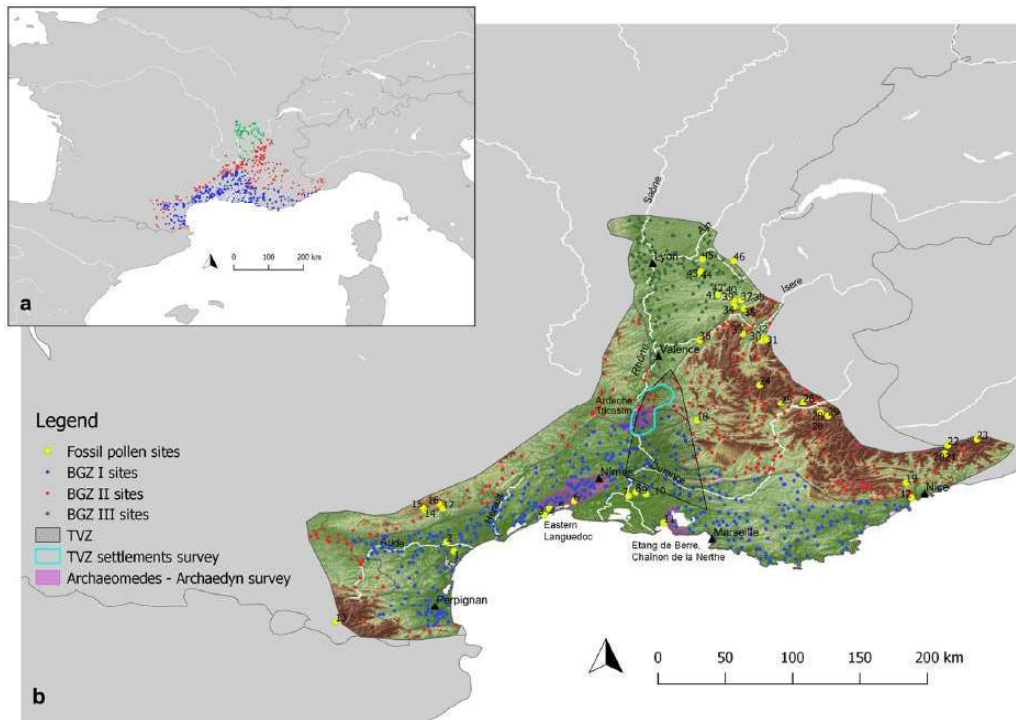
a

0 100 200 km

Saône

Lyon

Isère

Rhône

Valence

Ardèche Tricastin

Nîmes

Durance

Eastern Languedoc

Etang de Berre, Chaînon de la Nerthe

Marseille

Nice

Hérault

Aude

Perpignan

45 46 43 44 42 40 41 39 37 36 35 38 34 33 31 32 30 29 28 27 26 25 24 23 22 21 20 19 18 17 16 15 14 13 12 11 10 9 8 7 6 5 4 3 2 1

Legend
Fossil pollen sites
BGZ I sites
BGZ II sites
BGZ III sites
TVZ
TVZ settlements survey
Archaeomedes - Archaedyn survey

0 50 100 150 200 km

b